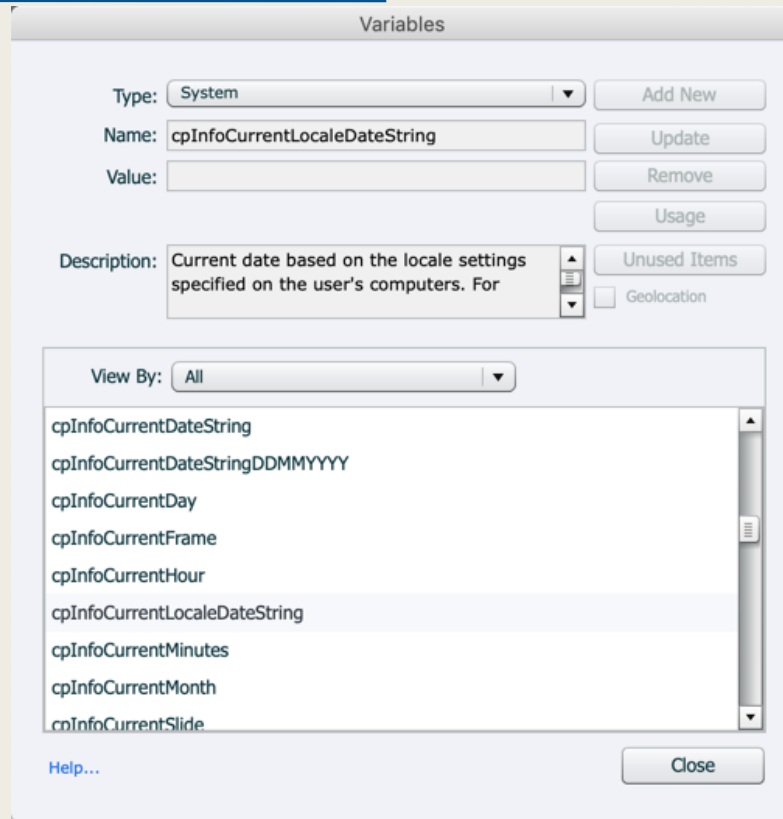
Variables

Type: System

Name: cpInfoCurrentLocaleDateString

Value:

Description: Current date based on the locale settings specified on the user's computers. For

Add New
Update
Remove
Usage
Unused Items
Geolocation

View By: All

cpInfoCurrentDateString
cpInfoCurrentDateStringDDMMYYYY
cpInfoCurrentDay
cpInfoCurrentFrame
cpInfoCurrentHour
cpInfoCurrentLocaleDateString
cpInfoCurrentMinutes
cpInfoCurrentMonth
cpInfoCurrentSlide

Help...

Close